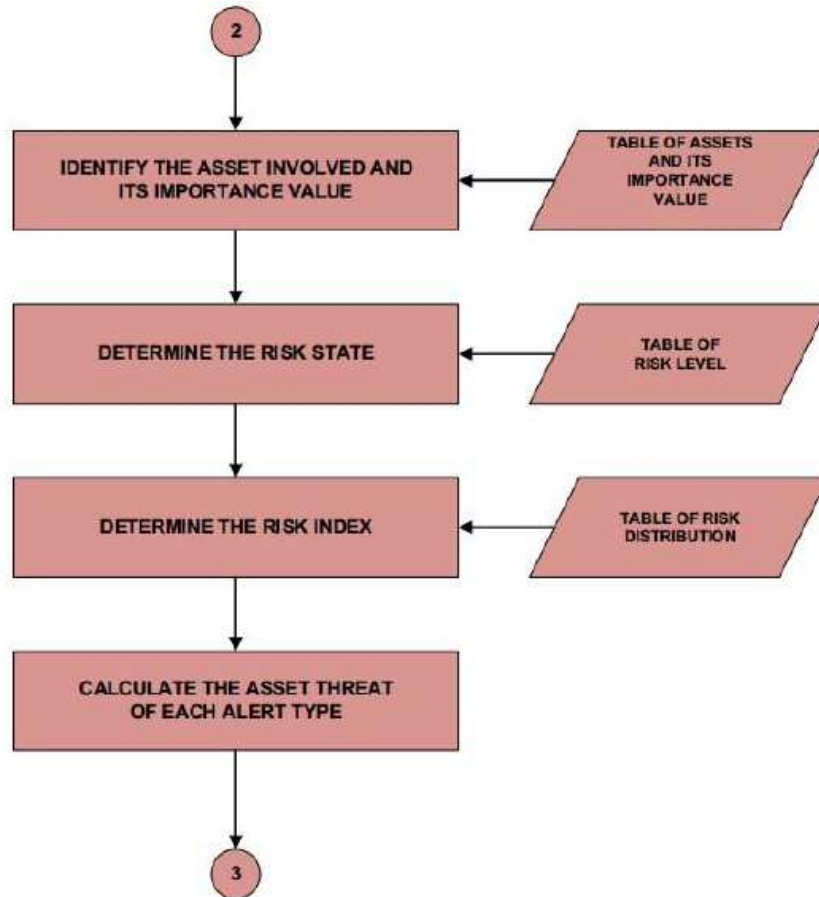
2

IDENTIFY THE ASSET INVOLVED AND ITS IMPORTANCE VALUE

TABLE OF ASSETS AND ITS IMPORTANCE VALUE

DETERMINE THE RISK STATE

TABLE OF RISK LEVEL

DETERMINE THE RISK INDEX

TABLE OF RISK DISTRIBUTION

CALCULATE THE ASSET THREAT OF EACH ALERT TYPE

3